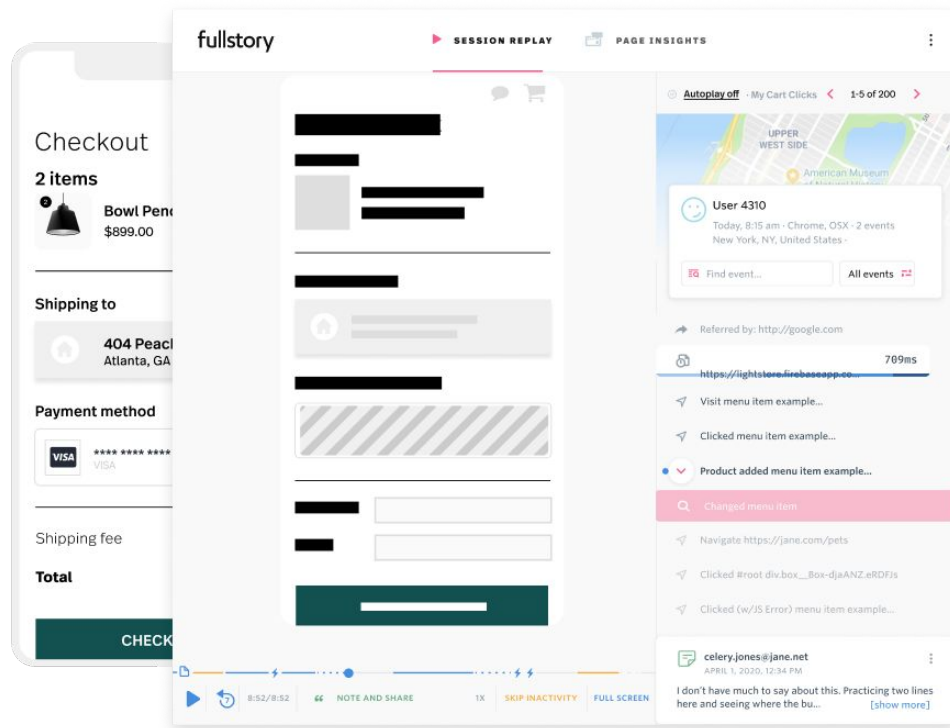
Checkout

2 items

Bowl Pend

$899.00

Shipping to

404 Peac

Atlanta, GA

Payment method

VISA

**** **** ****

VISA

Shipping fee

Total

CHECK

fullstory

SESSION REPLAY

PAGE INSIGHTS

Autoplay off · My Cart Clicks

1-5 of 200

UPPER WEST SIDE

American Museum

User 4310

Today, 8:15 am · Chrome, OSX · 2 events

New York, NY, United States ·

Find event...

All events

Referred by: http://google.com

709ms

https://lightstore.firebaseapp.co...

Visit menu item example...

Clicked menu item example...

Product added menu item example...

Changed menu item

Navigate https://jane.com/pets

Clicked #root div.box__Box-djaANZ.eRDFJs

Clicked (w/JS Error) menu item example...

celery.jones@jane.net

APRIL 1, 2020, 12:34 PM

I don't have much to say about this. Practicing two lines here and seeing where the bu... [show more]

8:52/8:52

NOTE AND SHARE

1X

SKIP INACTIVITY

FULL SCREEN